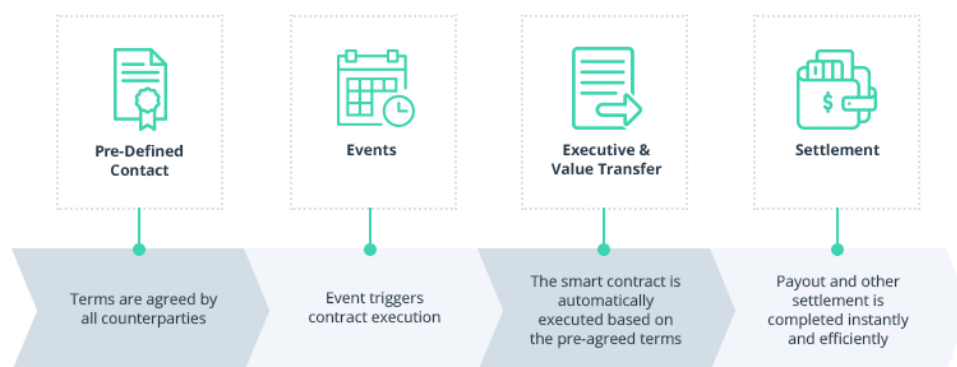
Pre-Defined Contact

Events

Executive & Value Transfer

$

Settlement

Terms are agreed by all counterparties

Event triggers contract execution

The smart contract is automatically executed based on the pre-agreed terms

Payout and other settlement is completed instantly and efficiently